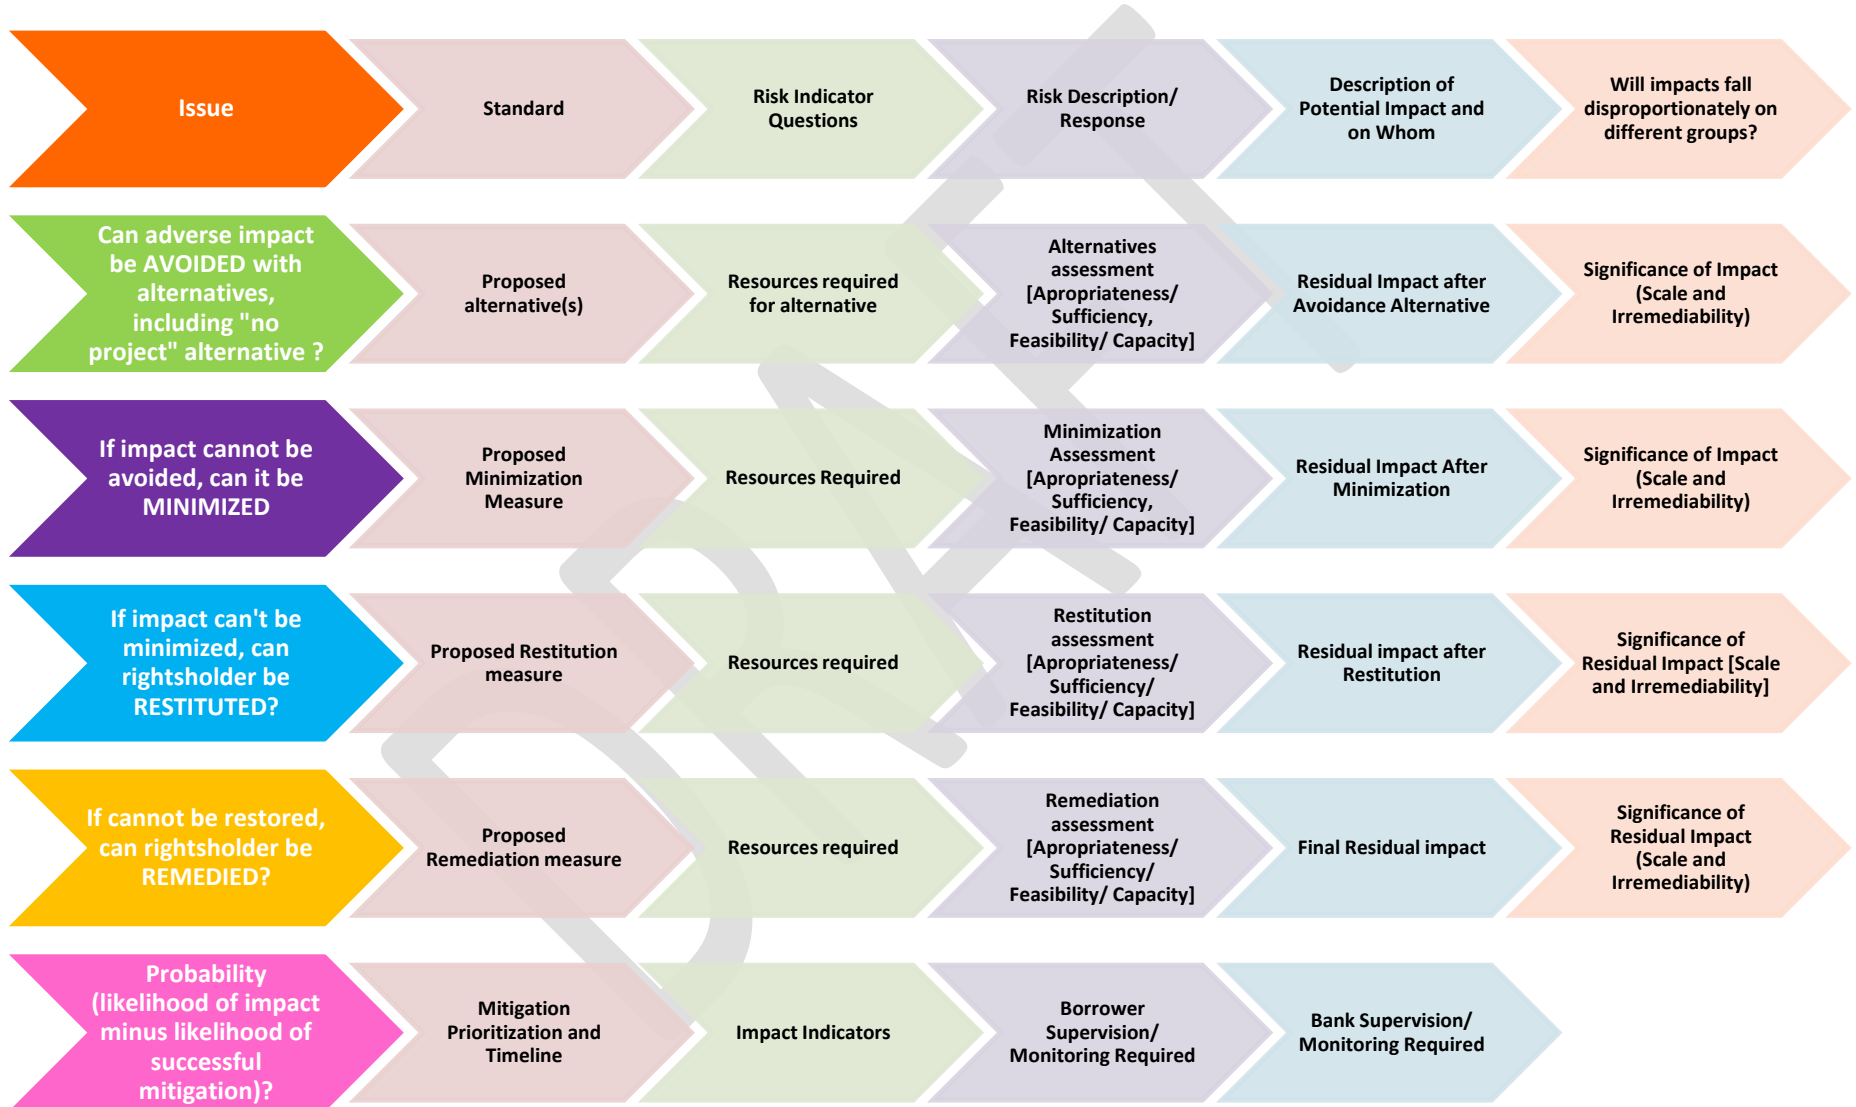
Issue

Standard

Risk Indicator Questions

Risk Description/ Response

Description of Potential Impact and on Whom

Will impacts fall disproportionately on different groups?

Can adverse impact be AVOIDED with alternatives, including "no project" alternative ?

Proposed alternative(s)

Resources required for alternative

Alternatives assessment [Apropriateness/ Sufficiency, Feasibility/ Capacity]

Residual Impact after Avoidance Alternative

Significance of Impact (Scale and Irremediability)

If impact cannot be avoided, can it be MINIMIZED

Proposed Minimization Measure

Resources Required

Minimization Assessment [Apropriateness/ Sufficiency, Feasibility/ Capacity]

Residual Impact After Minimization

Significance of Impact (Scale and Irremediability)

If impact can't be minimized, can rightsholder be RESTITUTED?

Proposed Restitution measure

Resources required

Restitution assessment [Apropriateness/ Sufficiency/ Feasibility/ Capacity]

Residual impact after Restitution

Significance of Residual Impact [Scale and Irremediability]

If cannot be restored, can rightsholder be REMEDIED?

Proposed Remediation measure

Resources required

Remediation assessment [Apropriateness/ Sufficiency/ Feasibility/ Capacity]

Final Residual impact

Significance of Residual Impact (Scale and Irremediability)

Probability (likelihood of impact minus likelihood of successful mitigation)?

Mitigation Prioritization and Timeline

Impact Indicators

Borrower Supervision/ Monitoring Required

Bank Supervision/ Monitoring Required